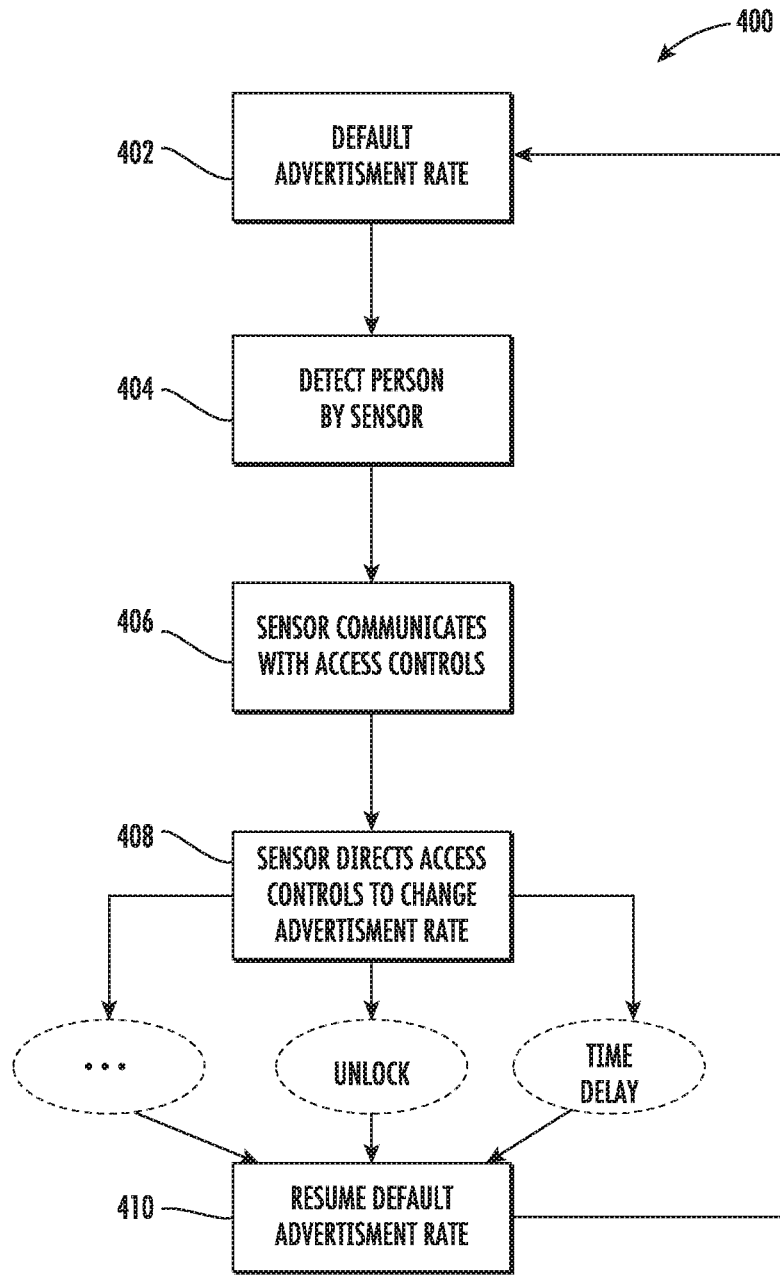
400

402
DEFAULT ADVERTISMENT RATE

404
DETECT PERSON BY SENSOR

406
SENSOR COMMUNICATES WITH ACCESS CONTROLS

408
SENSOR DIRECTS ACCESS CONTROLS TO CHANGE ADVERTISMENT RATE

• • •

UNLOCK

TIME DELAY

410
RESUME DEFAULT ADVERTISMENT RATE